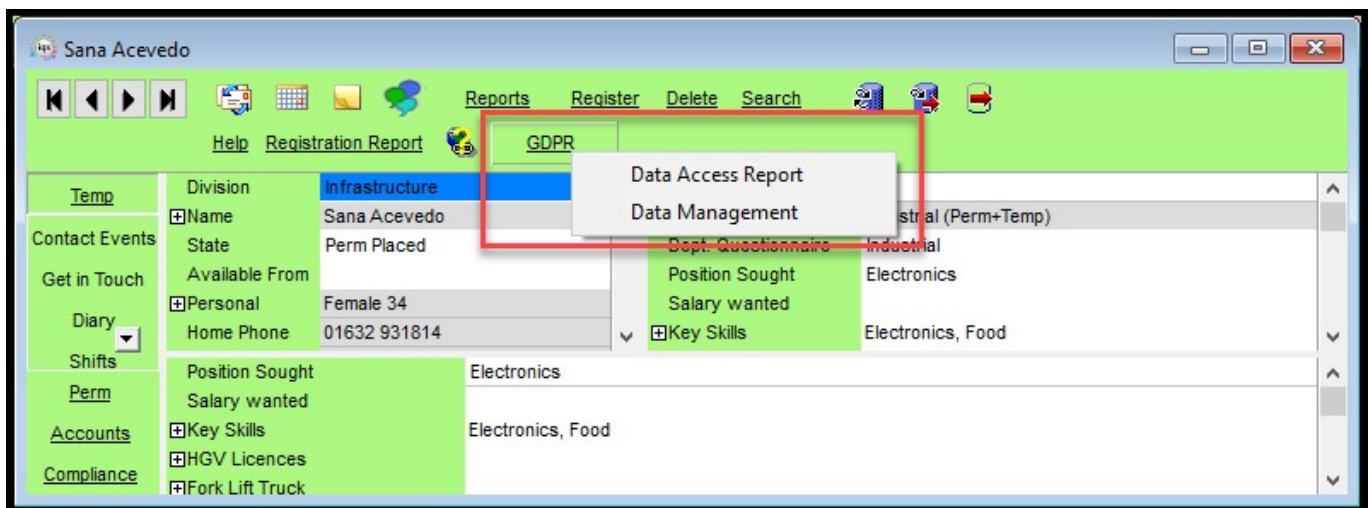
Sana Acevedo

Reports Register Delete Search

Help Registration Report GDPR

Data Access Report
Data Management

Temp
Contact Events
Get in Touch
Diary
Shifts
Perm
Accounts
Compliance

Division Infrastructure
⊞Name Sana Acevedo
State Perm Placed
Available From
⊞Personal Female 34
Home Phone 01632 931814

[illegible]strial (Perm+Temp)
Dept. Questionnaire Industrial
Position Sought Electronics
Salary wanted
⊞Key Skills Electronics, Food

Position Sought Electronics
Salary wanted
⊞Key Skills Electronics, Food
⊞HGV Licences
⊞Fork Lift Truck